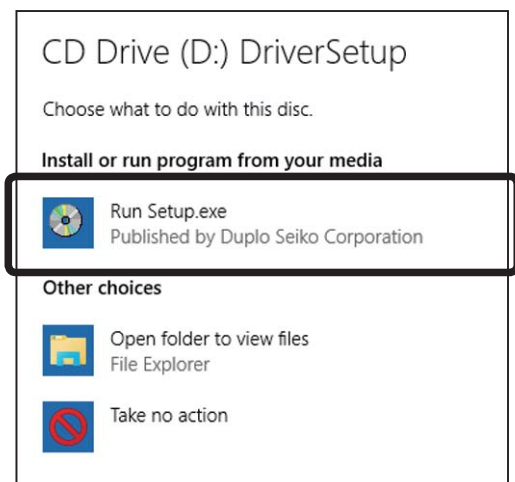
CD Drive (D:) DriverSetup

Choose what to do with this disc.

Install or run program from your media

Run Setup.exe
Published by Duplo Seiko Corporation

Other choices

Open folder to view files
File Explorer

Take no action